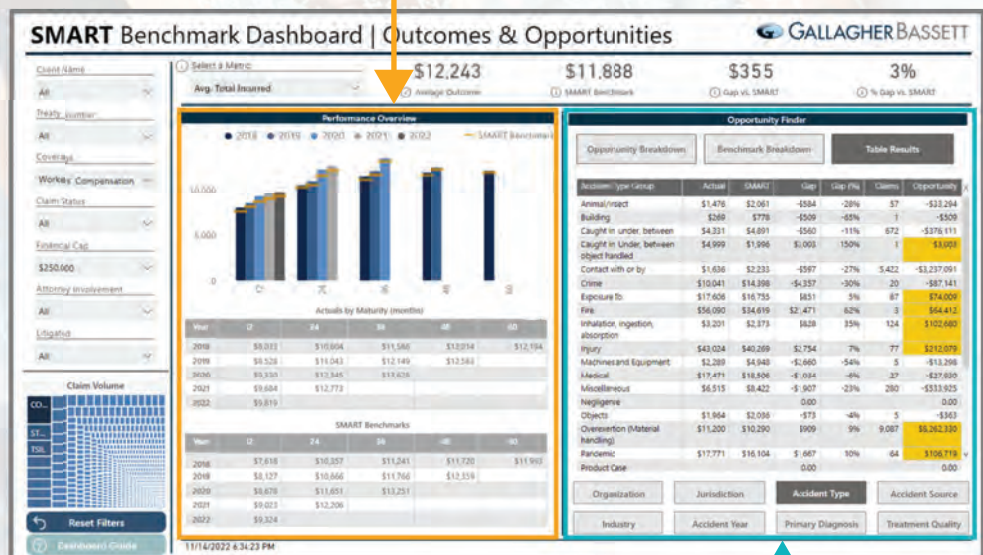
SMART Benchmark Dashboard | Outcomes & Opportunities

GALLAGHER BASSETT

Client Name
All
Treaty Number
All
Coverage
Workers Compensation
Claim Status
All
Financial Cap
$250,000
Attorney Involvement
All
Litigated
All

Claim Volume
CO...
ST...
TSIL

Reset Filters
Dashboard Guide

Select a Metric
Avg. Total Incurred

$12,243
Average Outcome

$11,838
SMART Benchmark

$355
Gap vs. SMART

3%
% Gap vs. SMART

Performance Overview

2018 2019 2020 2021 2022 SMART Benchmark

10,000
5,000
0

Actuals by Maturity (months)

| Year | 12 | 24 | 36 | 48 | 60 |
|---|---|---|---|---|---|
| 2018 | $9,033 | $10,604 | $11,586 | $12,014 | $12,194 |
| 2019 | $9,528 | $11,043 | $12,149 | $12,583 | |
| 2020 | $9,330 | $12,345 | $12,628 | | |
| 2021 | $9,684 | $12,773 | | | |
| 2022 | $9,819 | | | | |

SMART Benchmarks

| Year | 12 | 24 | 36 | 48 | 60 |
|---|---|---|---|---|---|
| 2018 | $7,618 | $10,357 | $11,241 | $11,720 | $11,963 |
| 2019 | $8,127 | $10,666 | $11,768 | $12,359 | |
| 2020 | $8,670 | $11,651 | $13,251 | | |
| 2021 | $9,023 | $12,206 | | | |
| 2022 | $9,324 | | | | |

Opportunity Finder

Opportunity Breakdown
Benchmark Breakdown
Table Results

| Accident Type Group | Actual | SMART | Gap | Gap (%) | Claims | Opportunity |
|---|---|---|---|---|---|---|
| Animal/Insect | $1,476 | $2,061 | -$584 | -28% | 57 | -$33,294 |
| Building | $269 | $778 | -$509 | -65% | 1 | -$509 |
| Caught in under, between | $4,331 | $4,891 | -$560 | -11% | 672 | -$376,111 |
| Caught in Under, between object handled | $4,999 | $1,996 | $3,003 | 150% | 1 | $3,003 |
| Contact with or by | $1,636 | $2,233 | -$597 | -27% | 5,422 | -$3,237,091 |
| Crime | $10,041 | $14,398 | -$4,357 | -30% | 20 | -$87,141 |
| Exposure To | $17,606 | $16,755 | $851 | 5% | 87 | $74,009 |
| Fire | $56,090 | $34,619 | $21,471 | 62% | 3 | $64,412 |
| Inhalation, ingestion, absorption | $3,201 | $2,373 | $828 | 35% | 124 | $102,680 |
| Injury | $43,024 | $40,269 | $2,754 | 7% | 77 | $212,079 |
| Machines and Equipment | $2,289 | $4,949 | -$2,660 | -54% | 5 | -$13,298 |
| Medical | $17,471 | $18,506 | -$1,034 | -6% | 27 | -$27,930 |
| Miscellaneous | $6,515 | $8,422 | -$1,907 | -23% | 280 | -$533,925 |
| Negligence | | | | | | 0.00 |
| Objects | $1,964 | $2,036 | -$73 | -4% | 5 | -$363 |
| Overexertion (Material handling) | $11,200 | $10,290 | $909 | 9% | 9,087 | $8,262,330 |
| Pandemic | $17,771 | $16,104 | $1,667 | 10% | 64 | $106,719 |
| Product Case | | | 0.00 | | | 0.00 |

Organization
Jurisdiction
Accident Type
Accident Source
Industry
Accident Year
Primary Diagnosis
Treatment Quality

11/14/2022 6:34:23 PM